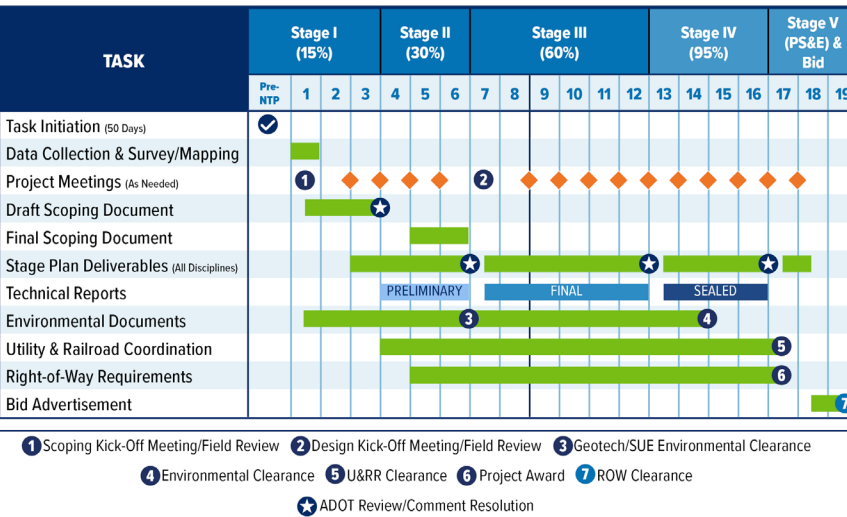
| TASK | Stage I (15%) | | | | Stage II (30%) | | | Stage III (60%) | | | | | | Stage IV (95%) | | | | Stage V (PS&E) & Bid | | |
|---|---|---|---|---|---|---|---|---|---|---|---|---|---|---|---|---|---|---|---|---|
| | Pre-NTP | 1 | 2 | 3 | 4 | 5 | 6 | 7 | 8 | 9 | 10 | 11 | 12 | 13 | 14 | 15 | 16 | 17 | 18 | 19 |
| Task Initiation (50 Days) | | | | | | | | | | | | | | | | | | | | |
| Data Collection & Survey/Mapping | | | | | | | | | | | | | | | | | | | | |
| Project Meetings (As Needed) | | 1 | | | | | | 2 | | | | | | | | | | | | |
| Draft Scoping Document | | | | | | | | | | | | | | | | | | | | |
| Final Scoping Document | | | | | | | | | | | | | | | | | | | | |
| Stage Plan Deliverables (All Disciplines) | | | | | | | | | | | | | | | | | | | | |
| Technical Reports | | | | | PRELIMINARY | | | FINAL | | | | | | SEALED | | | | | | |
| Environmental Documents | | | | | | | 3 | | | | | | | | 4 | | | | | |
| Utility & Railroad Coordination | | | | | | | | | | | | | | | | | | 5 | | |
| Right-of-Way Requirements | | | | | | | | | | | | | | | | | | 6 | | |
| Bid Advertisement | | | | | | | | | | | | | | | | | | | | 7 |

1 Scoping Kick-Off Meeting/Field Review 2 Design Kick-Off Meeting/Field Review 3 Geotech/SUE Environmental Clearance
4 Environmental Clearance 5 U&RR Clearance 6 Project Award 7 ROW Clearance
ADOT Review/Comment Resolution